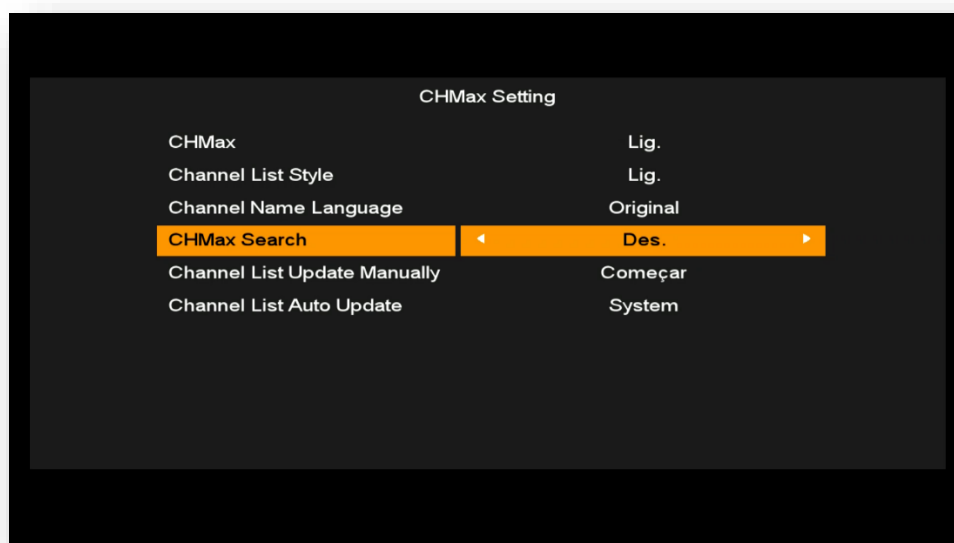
CHMax Setting

| | |
|---|---|
| CHMax | Lig. |
| Channel List Style | Lig. |
| Channel Name Language | Original |
| CHMax Search | ◀ Des. ▶ |
| Channel List Update Manually | Começar |
| Channel List Auto Update | System |